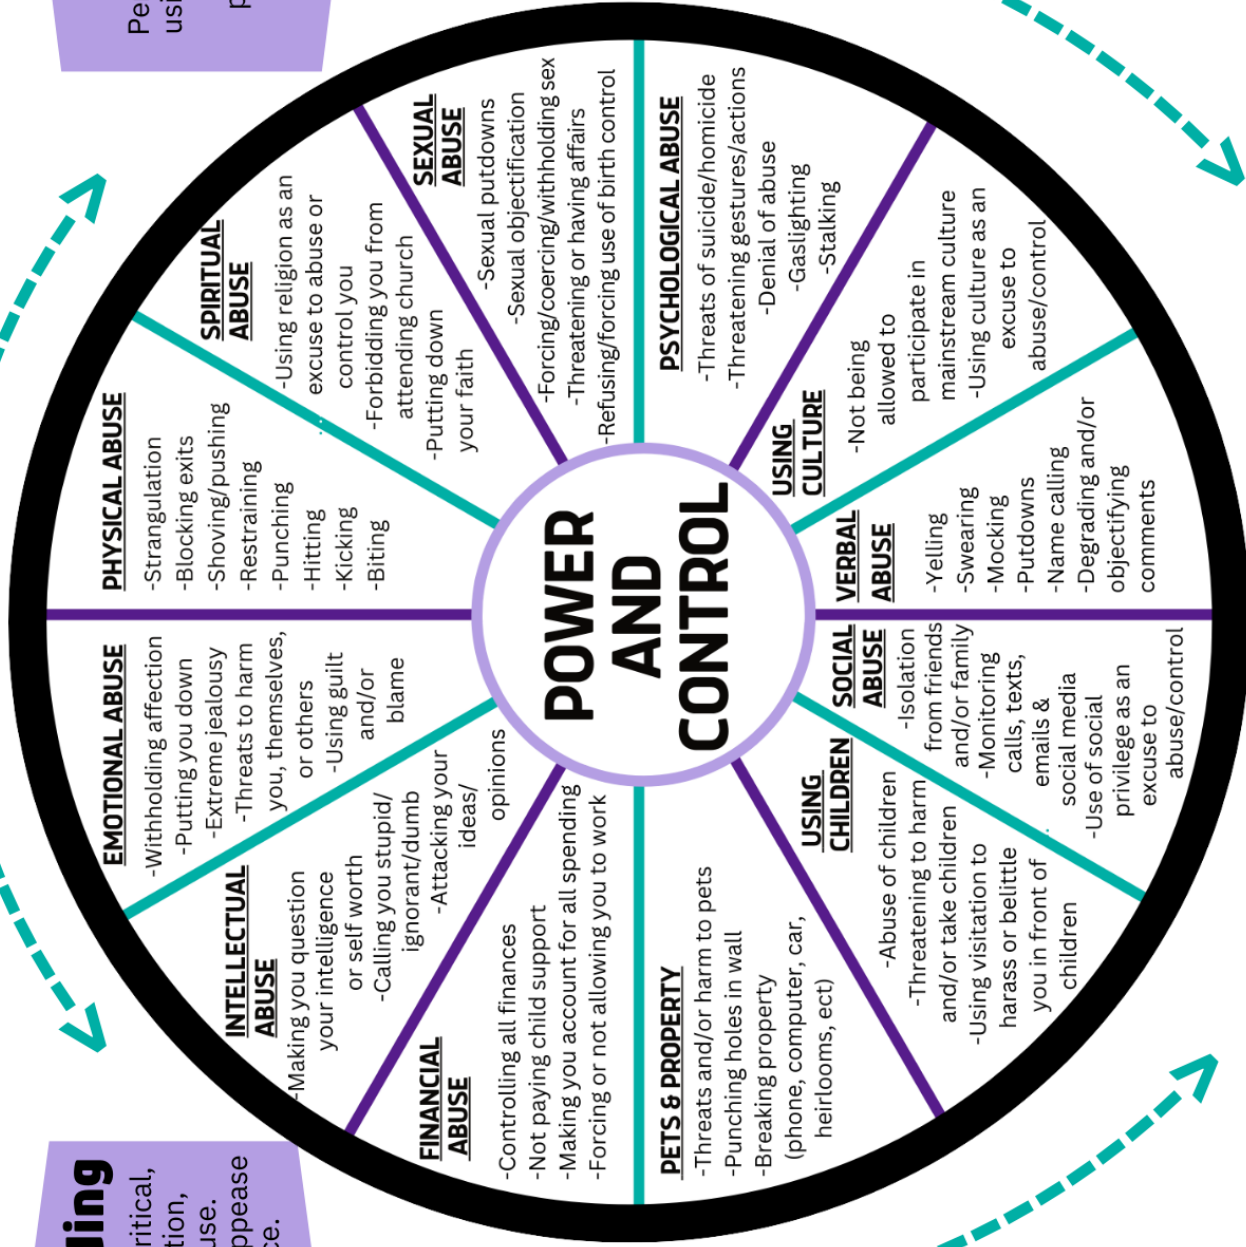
POWER AND CONTROL

PHYSICAL ABUSE
-Strangulation
-Blocking exits
-Shoving/pushing
-Restraining
-Punching
-Hitting
-Kicking
-Biting

SPIRITUAL ABUSE
-Using religion as an excuse to abuse or control you
-Forbidding you from attending church
-Putting down your faith

SEXUAL ABUSE
-Sexual putdowns
-Sexual objectification
-Forcing/coercing/withholding sex
-Threatening or having affairs
-Refusing/forcing use of birth control

PSYCHOLOGICAL ABUSE
-Threats of suicide/homicide
-Threatening gestures/actions
-Denial of abuse
-Gaslighting
-Stalking

USING CULTURE
-Not being allowed to participate in mainstream culture
-Using culture as an excuse to abuse/control

VERBAL ABUSE
-Yelling
-Swearing
-Mocking
-Putdowns
-Name calling
-Degrading and/or objectifying comments

SOCIAL ABUSE
-Isolation from friends and/or family
-Monitoring calls, texts, emails & social media
-Use of social privilege as an excuse to abuse/control

USING CHILDREN
-Abuse of children
-Threatening to harm and/or take children
-Using visitation to harass or belittle you in front of children

PETS & PROPERTY
-Threats and/or harm to pets
-Punching holes in wall
-Breaking property (phone, computer, car, heirlooms, ect)

FINANCIAL ABUSE
-Controlling all finances
-Not paying child support
-Making you account for all spending
-Forcing or not allowing you to work

INTELLECTUAL ABUSE
-Making you question your intelligence or self worth
-Calling you stupid/ ignorant/dumb
-Attacking your ideas/ opinions

EMOTIONAL ABUSE
-Withholding affection
-Putting you down
-Extreme jealousy
-Threats to harm you, themselves, or others
-Using guilt and/or blame

Pe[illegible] usi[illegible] p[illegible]

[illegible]ding
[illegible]ritical, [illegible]tion, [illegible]use. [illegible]ppease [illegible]ce.